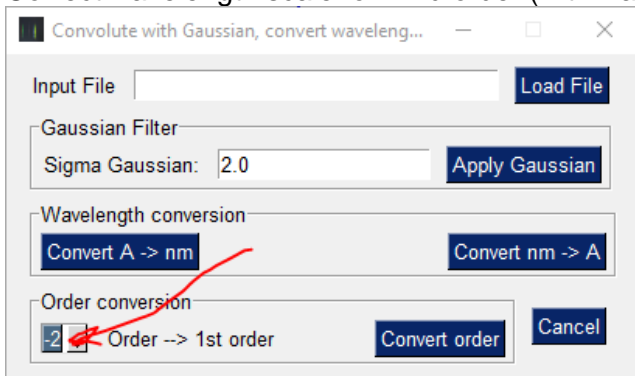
Convolute with Gaussian, convert waveleng...

Input File

Load File

Gaussian Filter

Sigma Gaussian: 2.0

Apply Gaussian

Wavelength conversion

Convert A -> nm

Convert nm -> A

Order conversion

-2

Order --> 1st order

Convert order

Cancel